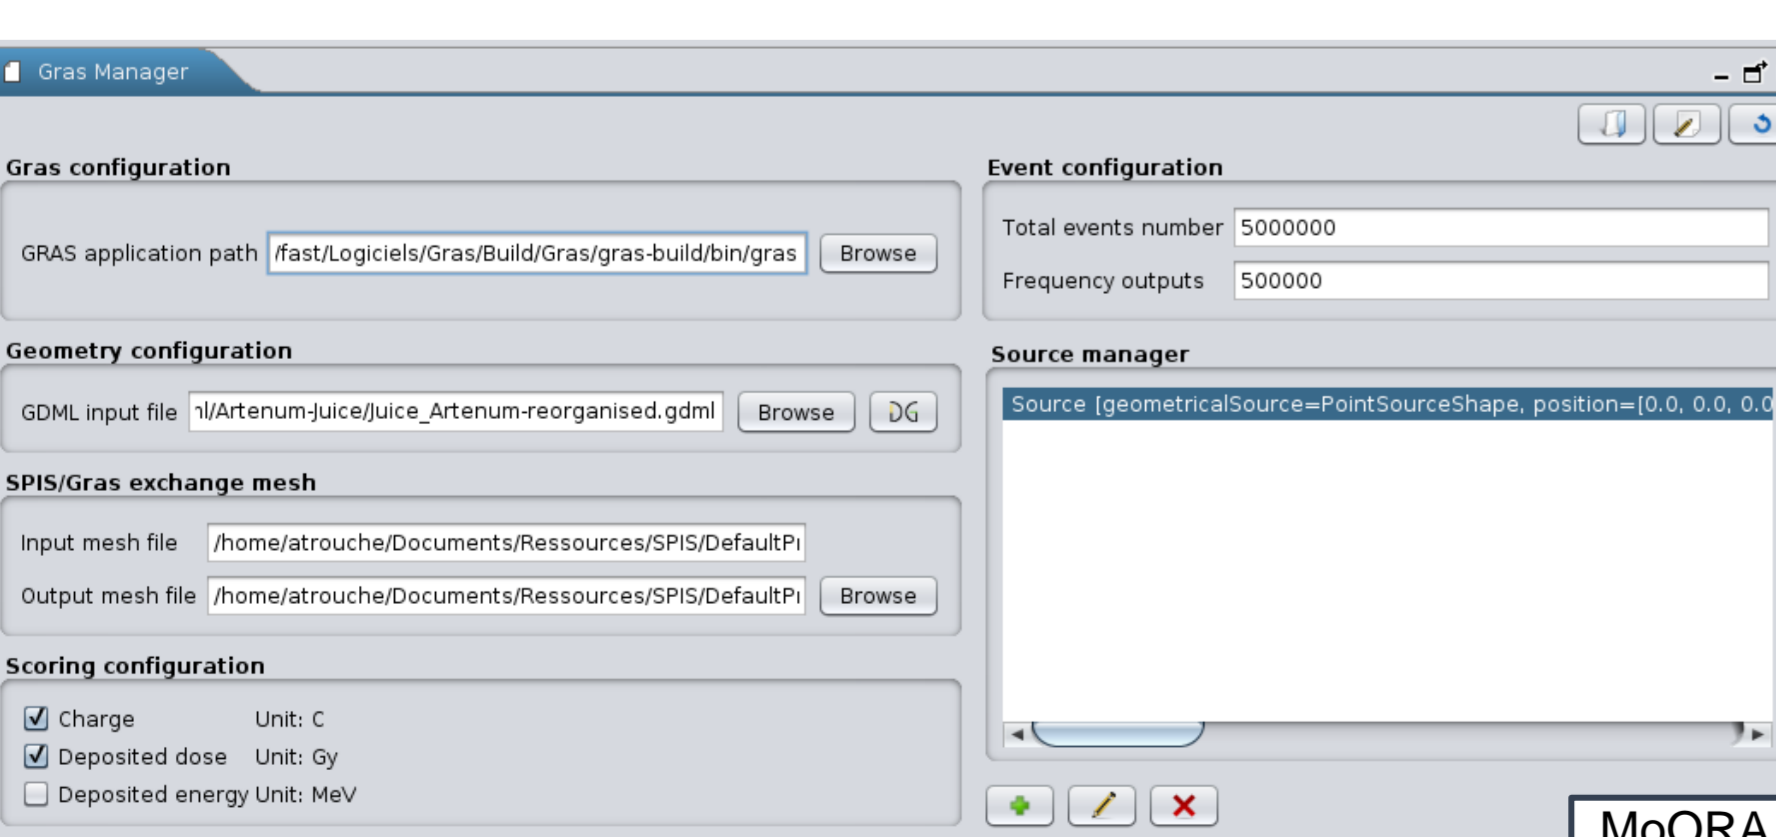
Gras Manager

Gras configuration

GRAS application path /fast/Logiciels/Gras/Build/Gras/gras-build/bin/gras Browse

Geometry configuration

GDML input file nl/Artenum-Juice/Juice_Artenum-reorganised.gdml Browse DG

SPIS/Gras exchange mesh

Input mesh file /home/atrouche/Documents/Ressources/SPIS/DefaultPı

Output mesh file /home/atrouche/Documents/Ressources/SPIS/DefaultPı Browse

Scoring configuration

Charge Unit: C

Deposited dose Unit: Gy

Deposited energy Unit: MeV

Event configuration

Total events number 5000000

Frequency outputs 500000

Source manager

Source [geometricalSource=PointSourceShape, position=[0.0, 0.0, 0.0

MoORA